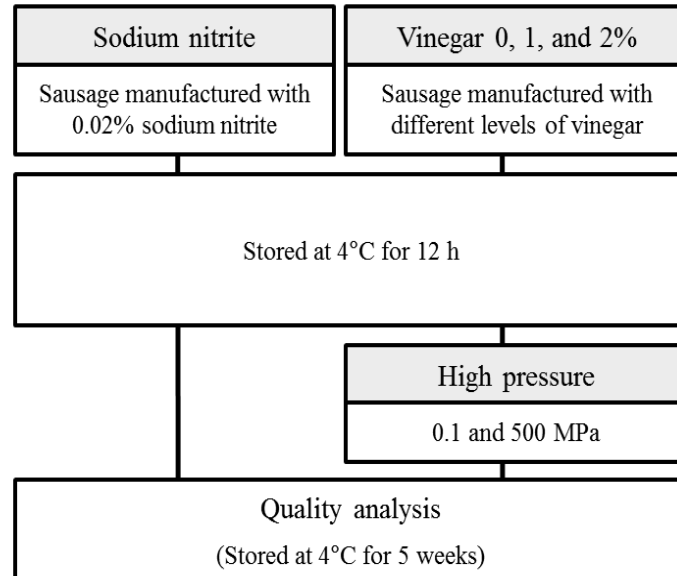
Sodium nitrite

Sausage manufactured with 0.02% sodium nitrite

Vinegar 0, 1, and 2%

Sausage manufactured with different levels of vinegar

Stored at 4°C for 12 h

High pressure

0.1 and 500 MPa

Quality analysis

(Stored at 4°C for 5 weeks)